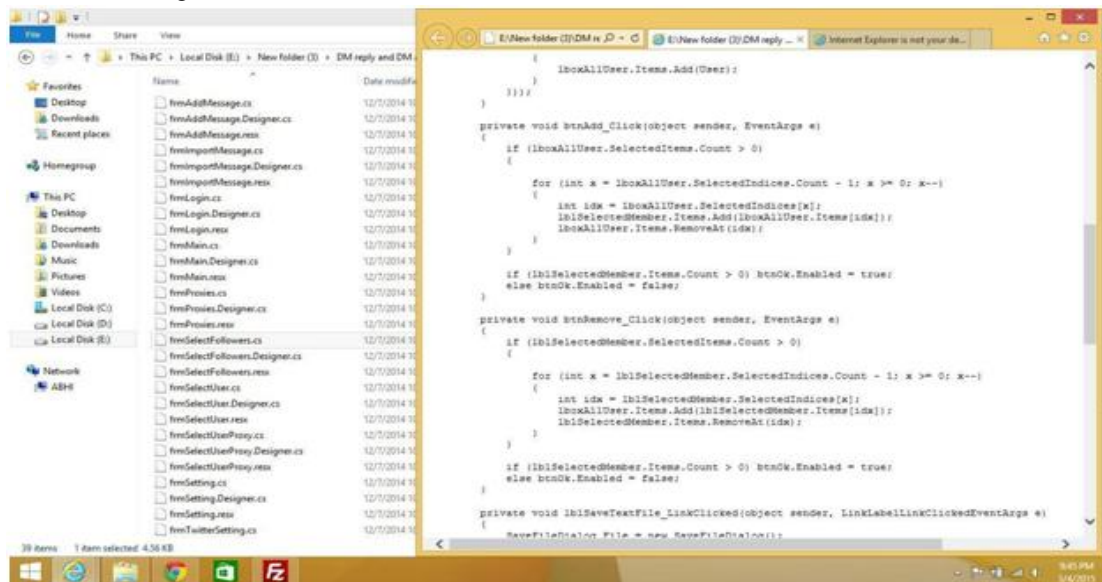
File Home Share View

This PC › Local Disk (E:) › New folder (3) › DM reply and DM

Favorites
Desktop
Downloads
Recent places
Homegroup
This PC
Desktop
Documents
Downloads
Music
Pictures
Videos
Local Disk (C:)
Local Disk (D:)
Local Disk (E:)
Network
ABHI

| Name | Date modified |
|---|---|
| frmAddMessage.cs | 12/7/2014 |
| frmAddMessage.Designer.cs | 12/7/2014 |
| frmAddMessage.resx | 12/7/2014 |
| frmImportMessage.cs | 12/7/2014 |
| frmImportMessage.Designer.cs | 12/7/2014 |
| frmImportMessage.resx | 12/7/2014 |
| frmLogin.cs | 12/7/2014 |
| frmLogin.Designer.cs | 12/7/2014 |
| frmLogin.resx | 12/7/2014 |
| frmMain.cs | 12/7/2014 |
| frmMain.Designer.cs | 12/7/2014 |
| frmMain.resx | 12/7/2014 |
| frmProxies.cs | 12/7/2014 |
| frmProxies.Designer.cs | 12/7/2014 |
| frmProxies.resx | 12/7/2014 |
| frmSelectFollowers.cs | 12/7/2014 |
| frmSelectFollowers.Designer.cs | 12/7/2014 |
| frmSelectFollowers.resx | 12/7/2014 |
| frmSelectUser.cs | 12/7/2014 |
| frmSelectUser.Designer.cs | 12/7/2014 |
| frmSelectUser.resx | 12/7/2014 |
| frmSelectUserProxy.cs | 12/7/2014 |
| frmSelectUserProxy.Designer.cs | 12/7/2014 |
| frmSelectUserProxy.resx | 12/7/2014 |
| frmSetting.cs | 12/7/2014 |
| frmSetting.Designer.cs | 12/7/2014 |
| frmSetting.resx | 12/7/2014 |
| frmTwitterSetting.cs | 12/7/2014 |

39 items 1 item selected 4.56 KB

E:\New folder (3)\DM re | E:\New folder (3)\DM reply ... × | Internet Explorer is not your de...

{
lboxAllUser.Items.Add(User);
}
}));
}

private void btnAdd_Click(object sender, EventArgs e)
{
if (lboxAllUser.SelectedItems.Count > 0)
{

for (int x = lboxAllUser.SelectedIndices.Count - 1; x >= 0; x--)
{
int idx = lboxAllUser.SelectedIndices[x];
lblSelectedMember.Items.Add(lboxAllUser.Items[idx]);
lboxAllUser.Items.RemoveAt(idx);
}
}

if (lblSelectedMember.Items.Count > 0) btnOk.Enabled = true;
else btnOk.Enabled = false;
}

private void btnRemove_Click(object sender, EventArgs e)
{
if (lblSelectedMember.SelectedItems.Count > 0)
{

for (int x = lblSelectedMember.SelectedIndices.Count - 1; x >= 0; x--)
{
int idx = lblSelectedMember.SelectedIndices[x];
lboxAllUser.Items.Add(lblSelectedMember.Items[idx]);
lblSelectedMember.Items.RemoveAt(idx);
}
}

if (lblSelectedMember.Items.Count > 0) btnOk.Enabled = true;
else btnOk.Enabled = false;
}

private void lblSaveTextFile_LinkClicked(object sender, LinkLabelLinkClickedEventArgs e)
{
SaveFileDialog File = new SaveFileDialog();

9:45 PM
5/4/2015